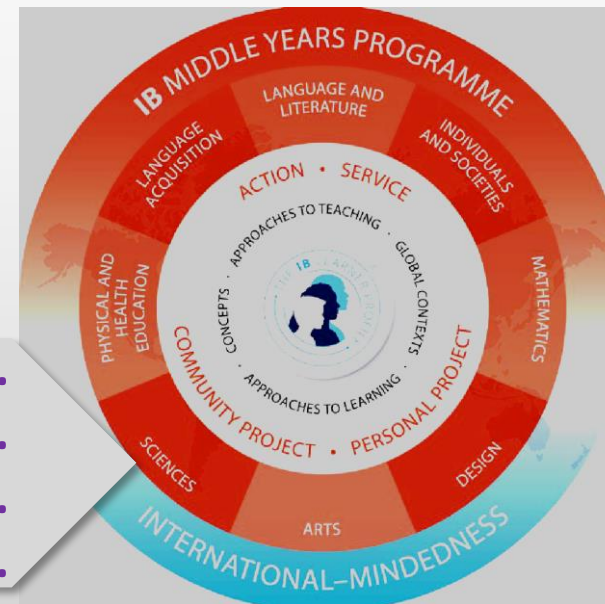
IB MIDDLE YEARS PROGRAMME

LANGUAGE AND LITERATURE

INDIVIDUALS AND SOCIETIES

MATHEMATICS

DESIGN

ARTS

SCIENCES

PHYSICAL AND HEALTH EDUCATION

LANGUAGE ACQUISITION

ACTION • SERVICE

APPROACHES TO TEACHING • GLOBAL CONTEXTS • APPROACHES TO LEARNING • CONCEPTS

THE IB LEARNER PROFILE

COMMUNITY PROJECT • PERSONAL PROJECT

INTERNATIONAL–MINDEDNESS